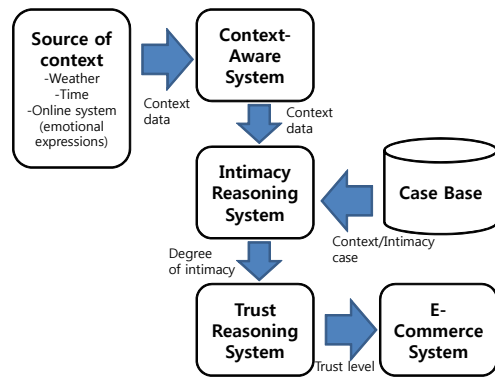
Source of context
-Weather
-Time
-Online system (emotional expressions)

Context data

Context-Aware System

Context data

Intimacy Reasoning System

Case Base

Context/Intimacy case

Degree of intimacy

Trust Reasoning System

Trust level

E-Commerce System